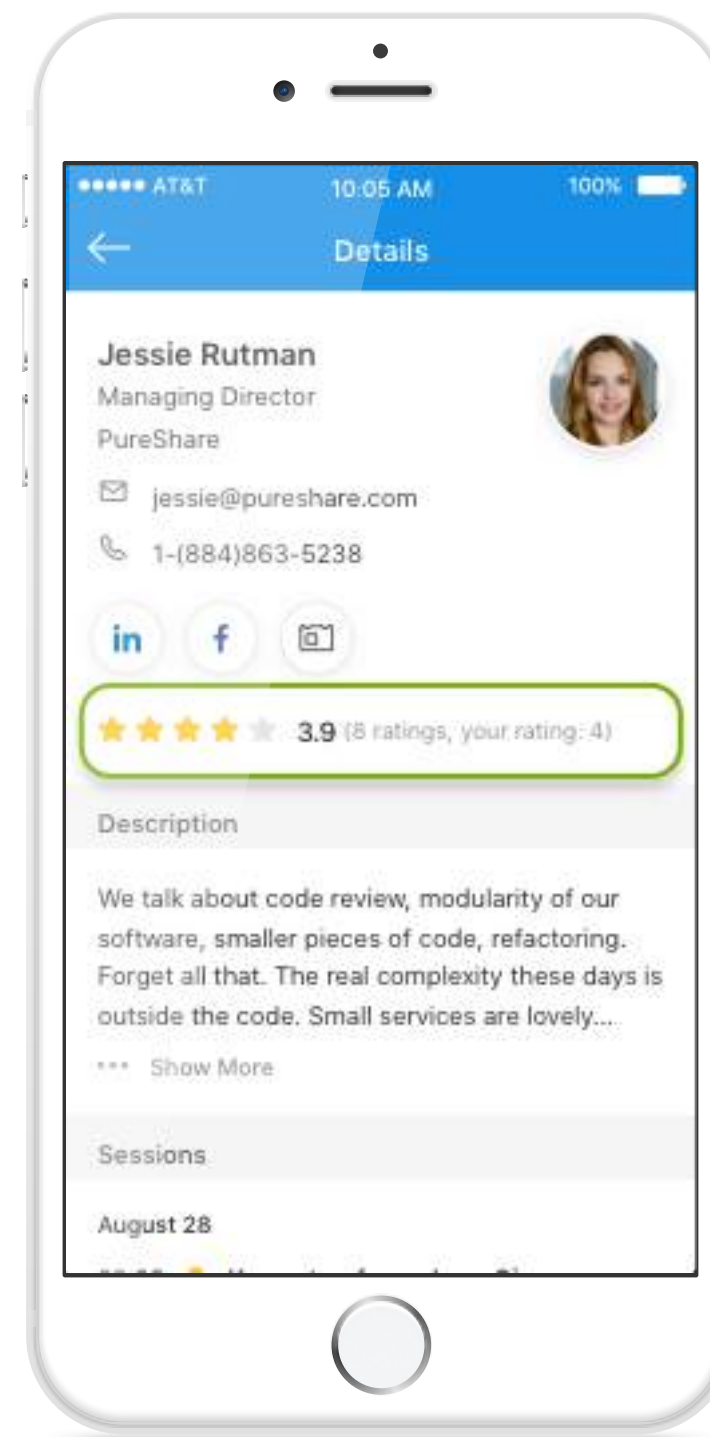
●●●●● AT&T 10:05 AM 100%

←
Details

Jessie Rutman
Managing Director
PureShare

jessie@pureshare.com
1-(884)863-5238

in f

3.9 (8 ratings, your rating: 4)

Description

We talk about code review, modularity of our software, smaller pieces of code, refactoring. Forget all that. The real complexity these days is outside the code. Small services are lovely...

••• Show More

Sessions

August 28

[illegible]